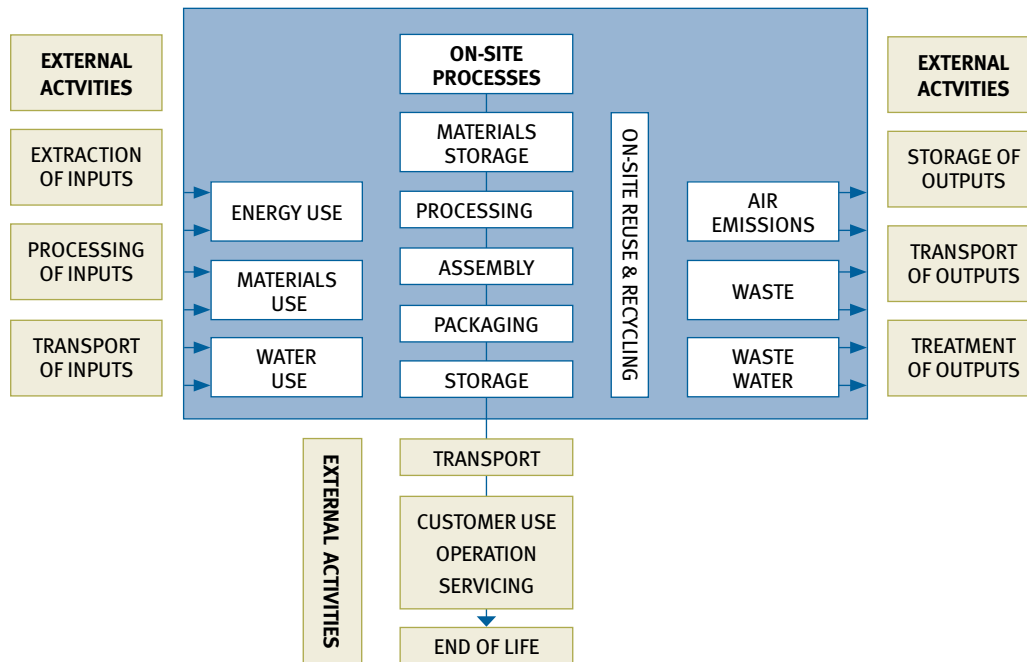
EXTERNAL ACTVITIES

EXTRACTION OF INPUTS

PROCESSING OF INPUTS

TRANSPORT OF INPUTS

ON-SITE PROCESSES

MATERIALS STORAGE

PROCESSING

ASSEMBLY

PACKAGING

STORAGE

ENERGY USE

MATERIALS USE

WATER USE

ON-SITE REUSE & RECYCLING

AIR EMISSIONS

WASTE

WASTE WATER

EXTERNAL ACTVITIES

STORAGE OF OUTPUTS

TRANSPORT OF OUTPUTS

TREATMENT OF OUTPUTS

EXTERNAL ACTIVITIES

TRANSPORT

CUSTOMER USE
OPERATION
SERVICING

END OF LIFE